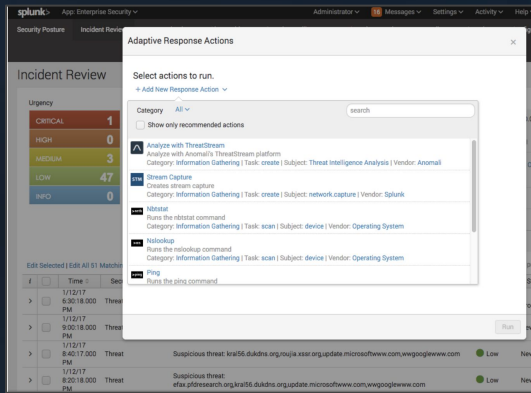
splunk> App: Enterprise Security ∨ Administrator ∨ 16 Messages ∨ Settings ∨ Activity ∨ Help

Security Posture Incident Review

Incident Review

Urgency

CRITICAL 1
HIGH 0
MEDIUM 3
LOW 47
INFO 0

Edit Selected | Edit All 51 Matching

i Time Sec

> 1/12/17 6:30:18.000 PM Threat
> 1/12/17 9:00:18.000 PM Threat
> 1/12/17 8:40:17.000 PM Threat Suspicious threat: kral56.dukdns.org,roujia.xssr.org,update.microsoftwww.com,wwgooglewww.com Low New
> 1/12/17 8:20:18.000 PM Threat Suspicious threat: efax.pfdresearch.org,kral56.dukdns.org,update.microsoftwww.com,wwgooglewww.com Low New

Adaptive Response Actions ×

Select actions to run.
+ Add New Response Action ∨

Category All ∨ search
Show only recommended actions

Analyze with ThreatStream
Analyze with Anomali's ThreatStream platform
Category: Information Gathering | Task: create | Subject: Threat Intelligence Analysis | Vendor: Anomali

STM Stream Capture
Creates stream capture
Category: Information Gathering | Task: create | Subject: network.capture | Vendor: Splunk

Nbtstat
Runs the nbtstat command
Category: Information Gathering | Task: scan | Subject: device | Vendor: Operating System

Nslookup
Runs the nslookup command
Category: Information Gathering | Task: scan | Subject: device | Vendor: Operating System

Ping
Runs the ping command

Run